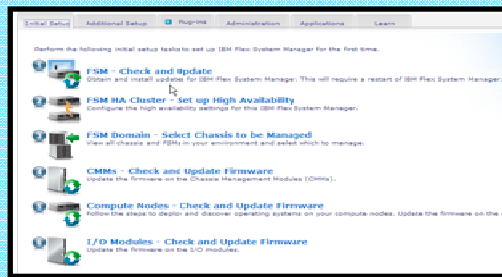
Initial Setup | Additional Setup | Plugins | Administration | Applications | Learn

Perform the following initial setup tasks to set up IBM Flex System Manager for the first time.

FSM - Check and Update
Obtain and install updates for IBM Flex System Manager. This will require a restart of IBM Flex System Manager.

FSM HA Cluster - Set up High Availability
Configure the high availability settings for IBM Flex System Manager.

FSM Domain - Select Chassis to be Managed
View all chassis and FSMs in your environment and select which to manage.

CMMs - Check and Update Firmware
Update the firmware on the Chassis Management Modules (CMMs).

Compute Nodes - Check and Update Firmware
Follow the steps to deploy and discover operating systems on your compute nodes. Update the firmware on the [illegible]

I/O Modules - Check and Update Firmware
Update the firmware on the I/O modules.